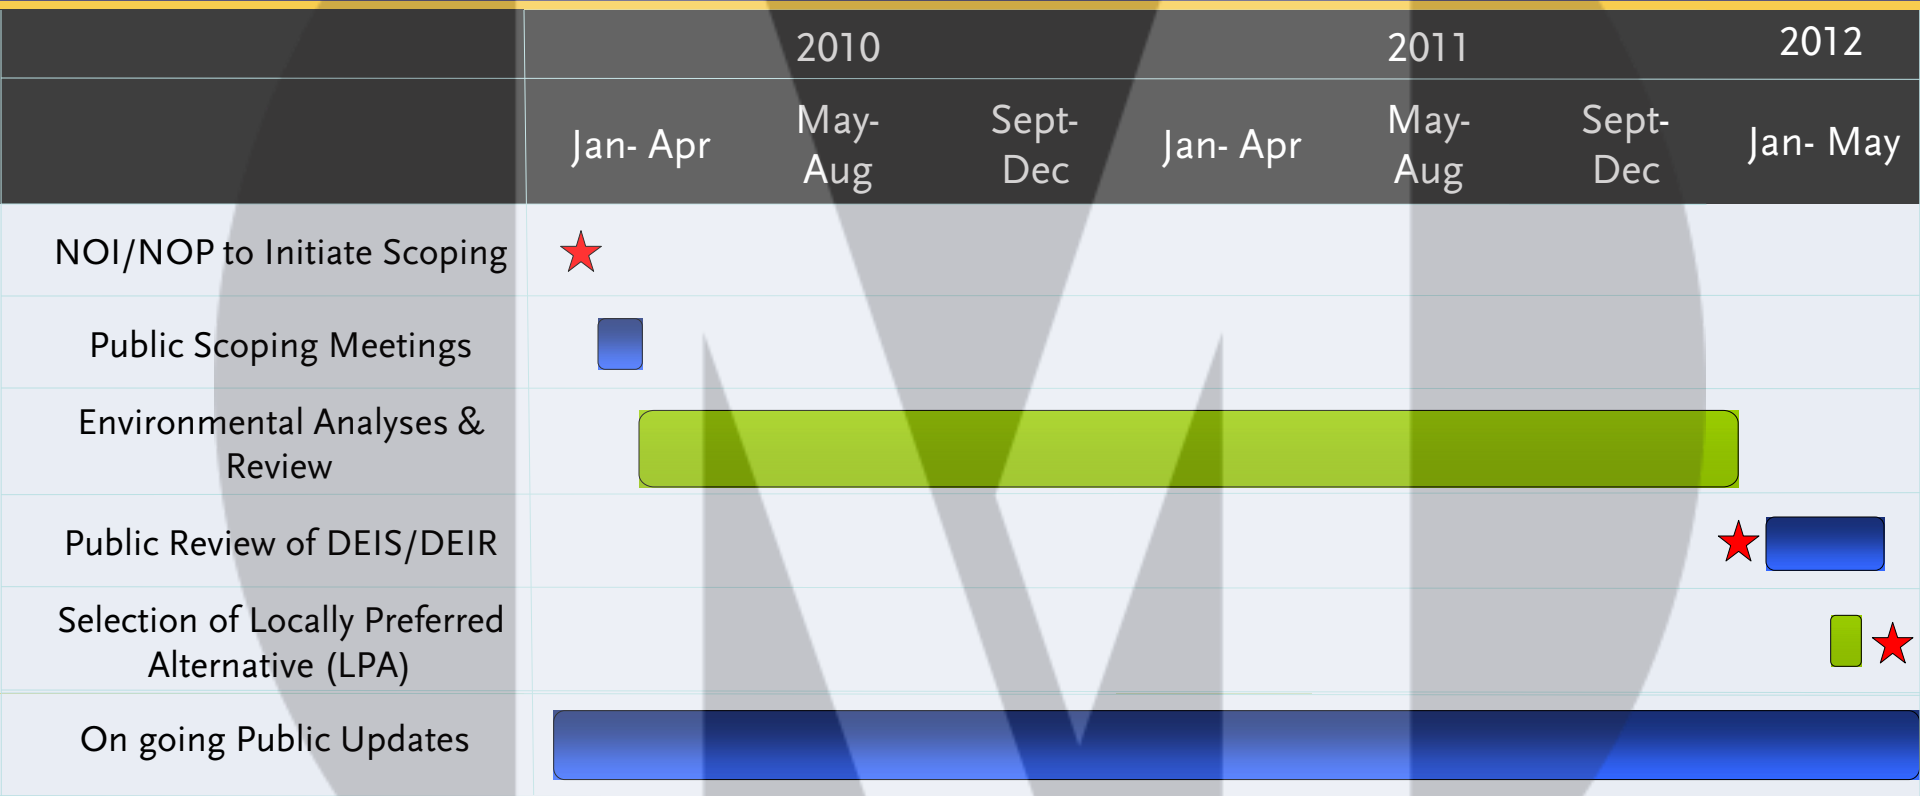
|  | 2010 |  |  | 2011 |  |  | 2012 |
|---|---|---|---|---|---|---|---|
|  | Jan- Apr | May-Aug | Sept-Dec | Jan- Apr | May-Aug | Sept-Dec | Jan- May |
| NOI/NOP to Initiate Scoping |  |  |  |  |  |  |  |
| Public Scoping Meetings |  |  |  |  |  |  |  |
| Environmental Analyses & Review |  |  |  |  |  |  |  |
| Public Review of DEIS/DEIR |  |  |  |  |  |  |  |
| Selection of Locally Preferred Alternative (LPA) |  |  |  |  |  |  |  |
| On going Public Updates |  |  |  |  |  |  |  |